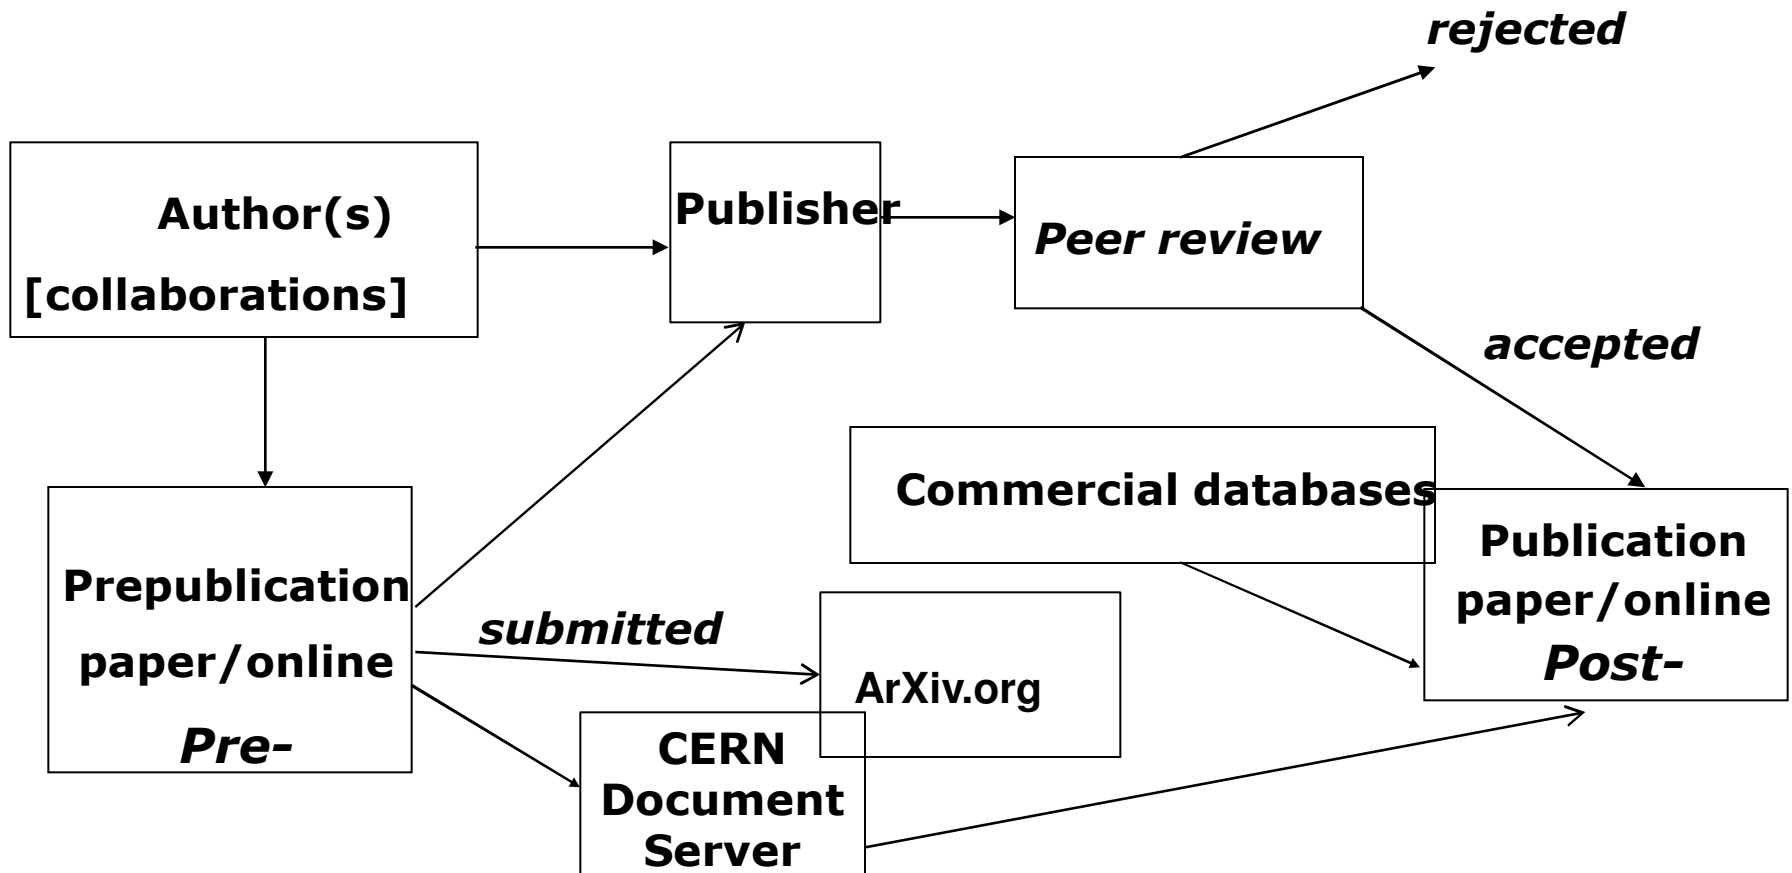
rejected

Author(s)
[collaborations]

Publisher

Peer review

accepted

Commercial databases

Publication
paper/online
Post-

Prepublication
paper/online
Pre-

submitted

ArXiv.org

CERN
Document
Server